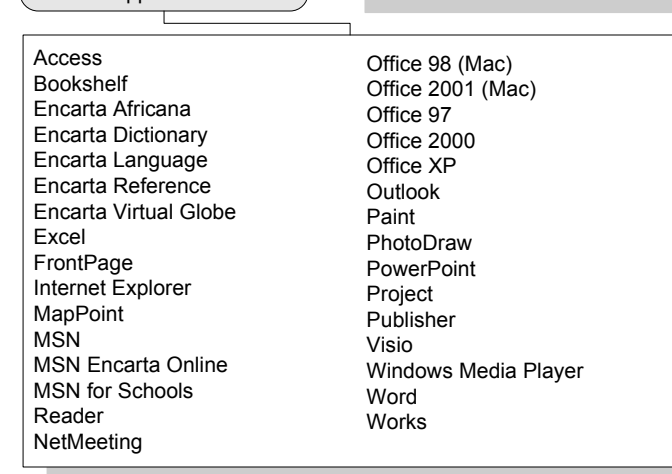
Access
Bookshelf
Encarta Africana
Encarta Dictionary
Encarta Language
Encarta Reference
Encarta Virtual Globe
Excel
FrontPage
Internet Explorer
MapPoint
MSN
MSN Encarta Online
MSN for Schools
Reader
NetMeeting

Office 98 (Mac)
Office 2001 (Mac)
Office 97
Office 2000
Office XP
Outlook
Paint
PhotoDraw
PowerPoint
Project
Publisher
Visio
Windows Media Player
Word
Works